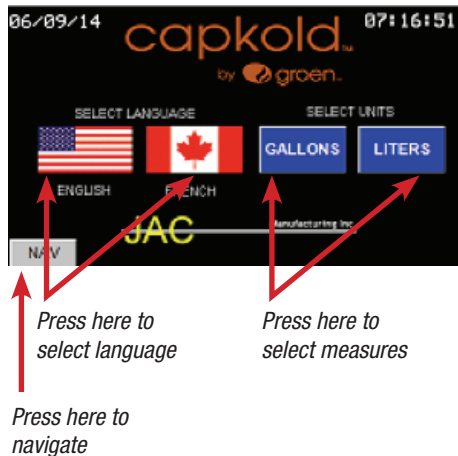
06/09/14 capkold™ 07:16:51

by groen™

SELECT LANGUAGE

ENGLISH

FRENCH

SELECT UNITS

GALLONS

LITERS

JAC

Manufacturing Inc.

NAV

Press here to select language

Press here to select measures

Press here to navigate